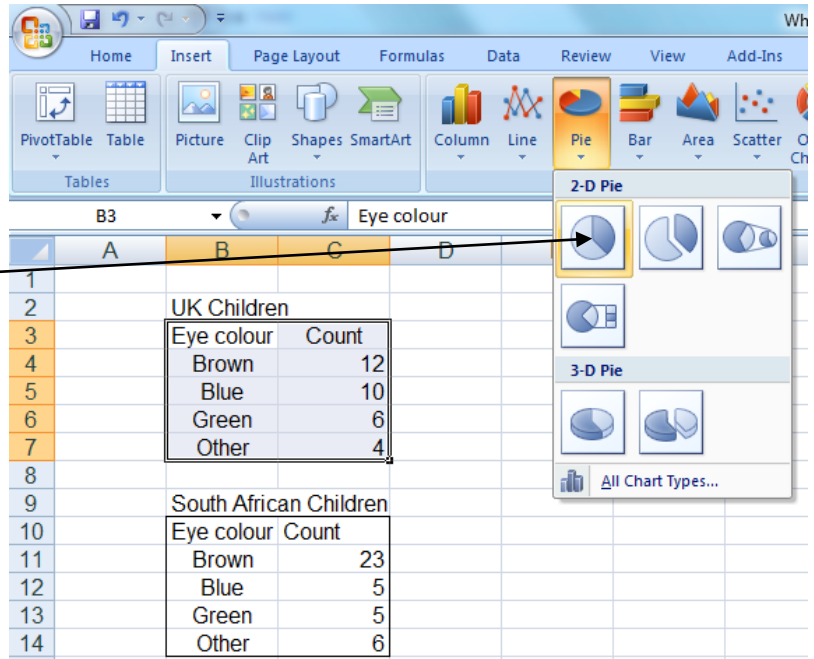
Wh

Home Insert Page Layout Formulas Data Review View Add-Ins

PivotTable Table Picture Clip Art Shapes SmartArt Column Line Pie Bar Area Scatter O Ch

Tables Illustrations

B3 $f_x$ Eye colour

2-D Pie

3-D Pie

All Chart Types...

| | A | B | C | D |
|---|---|---|---|---|
| 1 | | | | |
| 2 | | UK Children | | |
| 3 | | Eye colour | Count | |
| 4 | | Brown | 12 | |
| 5 | | Blue | 10 | |
| 6 | | Green | 6 | |
| 7 | | Other | 4 | |
| 8 | | | | |
| 9 | | South African Children | | |
| 10 | | Eye colour | Count | |
| 11 | | Brown | 23 | |
| 12 | | Blue | 5 | |
| 13 | | Green | 5 | |
| 14 | | Other | 6 | |